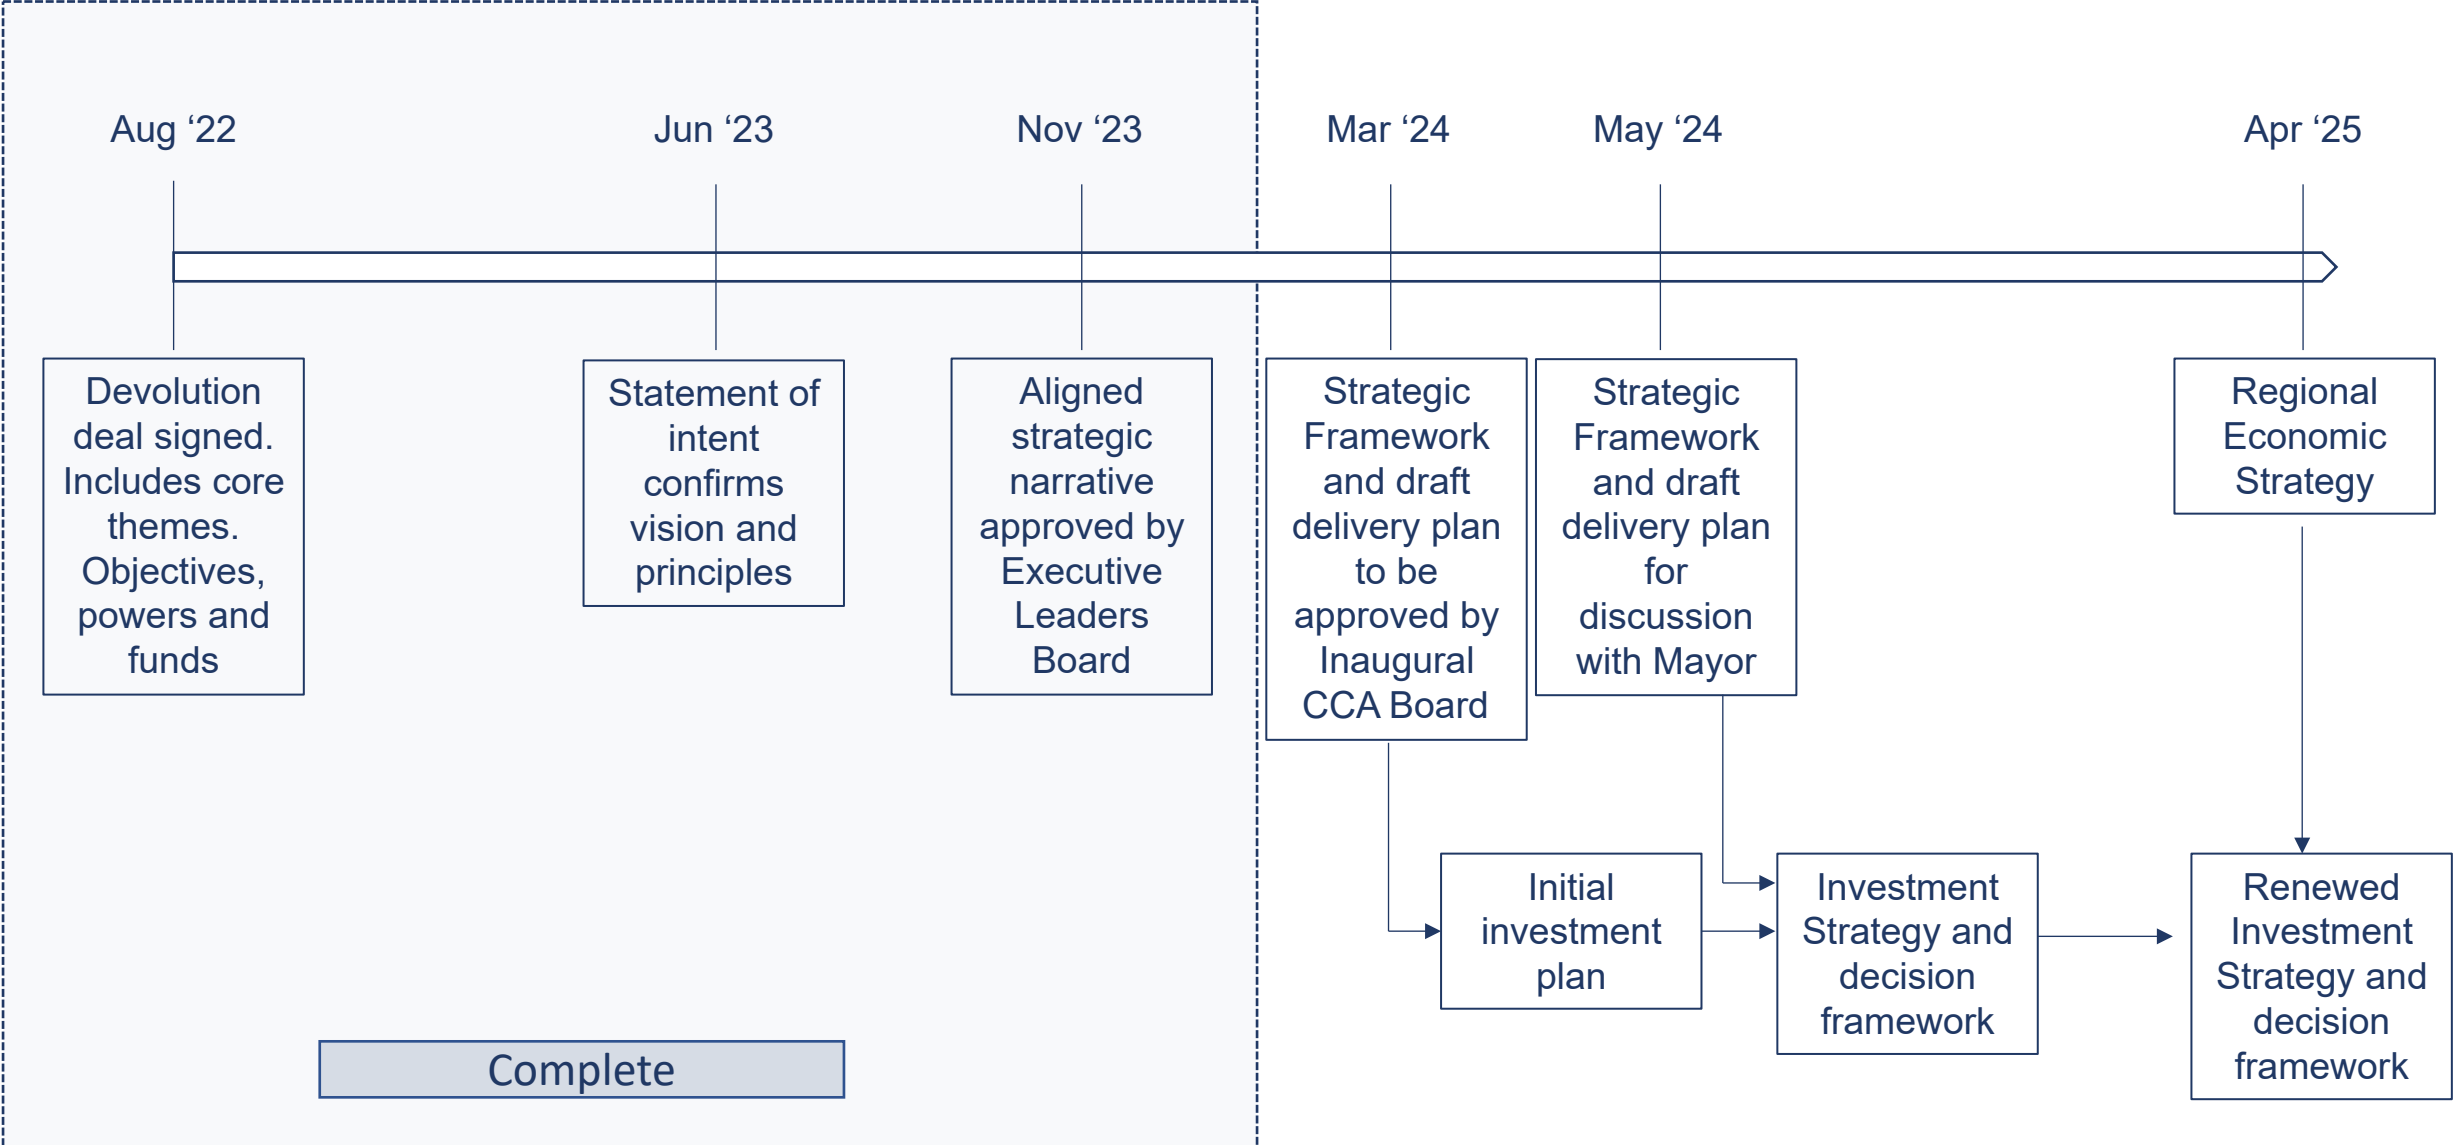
Aug ‘22

Jun ‘23

Nov ‘23

Mar ‘24

May ‘24

Apr ‘25

Devolution deal signed. Includes core themes. Objectives, powers and funds

Statement of intent confirms vision and principles

Aligned strategic narrative approved by Executive Leaders Board

Strategic Framework and draft delivery plan to be approved by Inaugural CCA Board

Strategic Framework and draft delivery plan for discussion with Mayor

Regional Economic Strategy

Initial investment plan

Investment Strategy and decision framework

Renewed Investment Strategy and decision framework

Complete